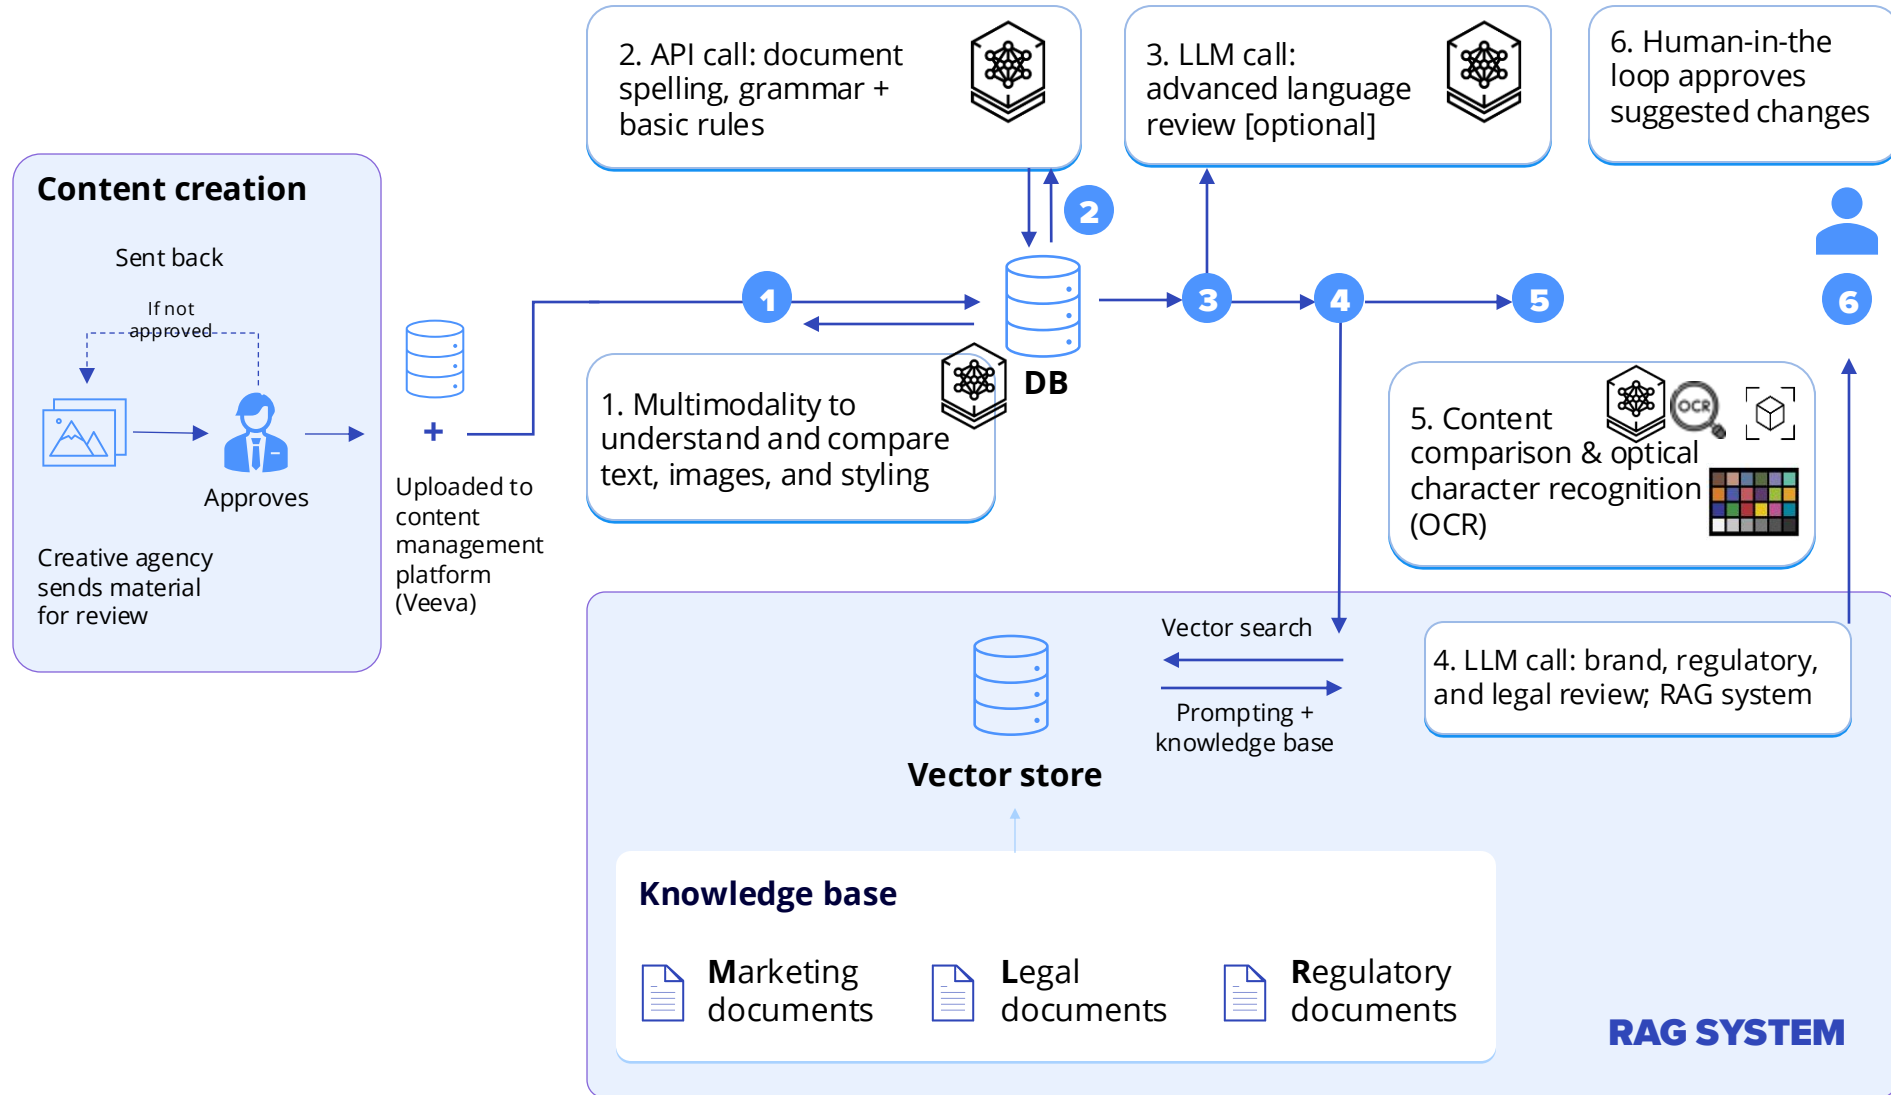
Content creation

Sent back

If not approved

Approves

Creative agency sends material for review

+

Uploaded to content management platform (Veeva)

2. API call: document spelling, grammar + basic rules

3. LLM call: advanced language review [optional]

6. Human-in-the loop approves suggested changes

2

1

DB

3

4

5

6

1. Multimodality to understand and compare text, images, and styling

5. Content comparison & optical character recognition (OCR)

OCR

Vector search

Prompting + knowledge base

4. LLM call: brand, regulatory, and legal review; RAG system

Vector store

Knowledge base

Marketing documents

Legal documents

Regulatory documents

RAG SYSTEM